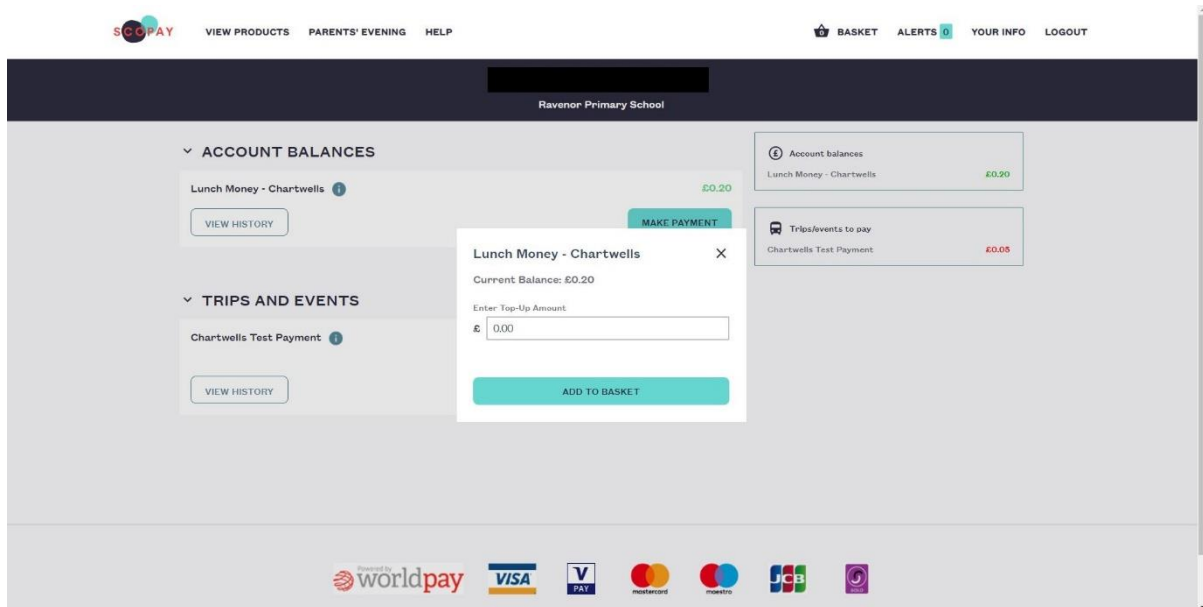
SCOPAY VIEW PRODUCTS PARENTS' EVENING HELP

BASKET ALERTS 0 YOUR INFO LOGOUT

Ravenor Primary School

ACCOUNT BALANCES

Lunch Money - Chartwells

£0.20

VIEW HISTORY

MAKE PAYMENT

TRIPS AND EVENTS

Chartwells Test Payment

VIEW HISTORY

Lunch Money - Chartwells

Current Balance: £0.20

Enter Top-Up Amount

£ 0.00

ADD TO BASKET

Account balances

Lunch Money - Chartwells £0.20

Trips/events to pay

Chartwells Test Payment £0.05

Powered by worldpay VISA V PAY mastercard maestro JCB SOLO